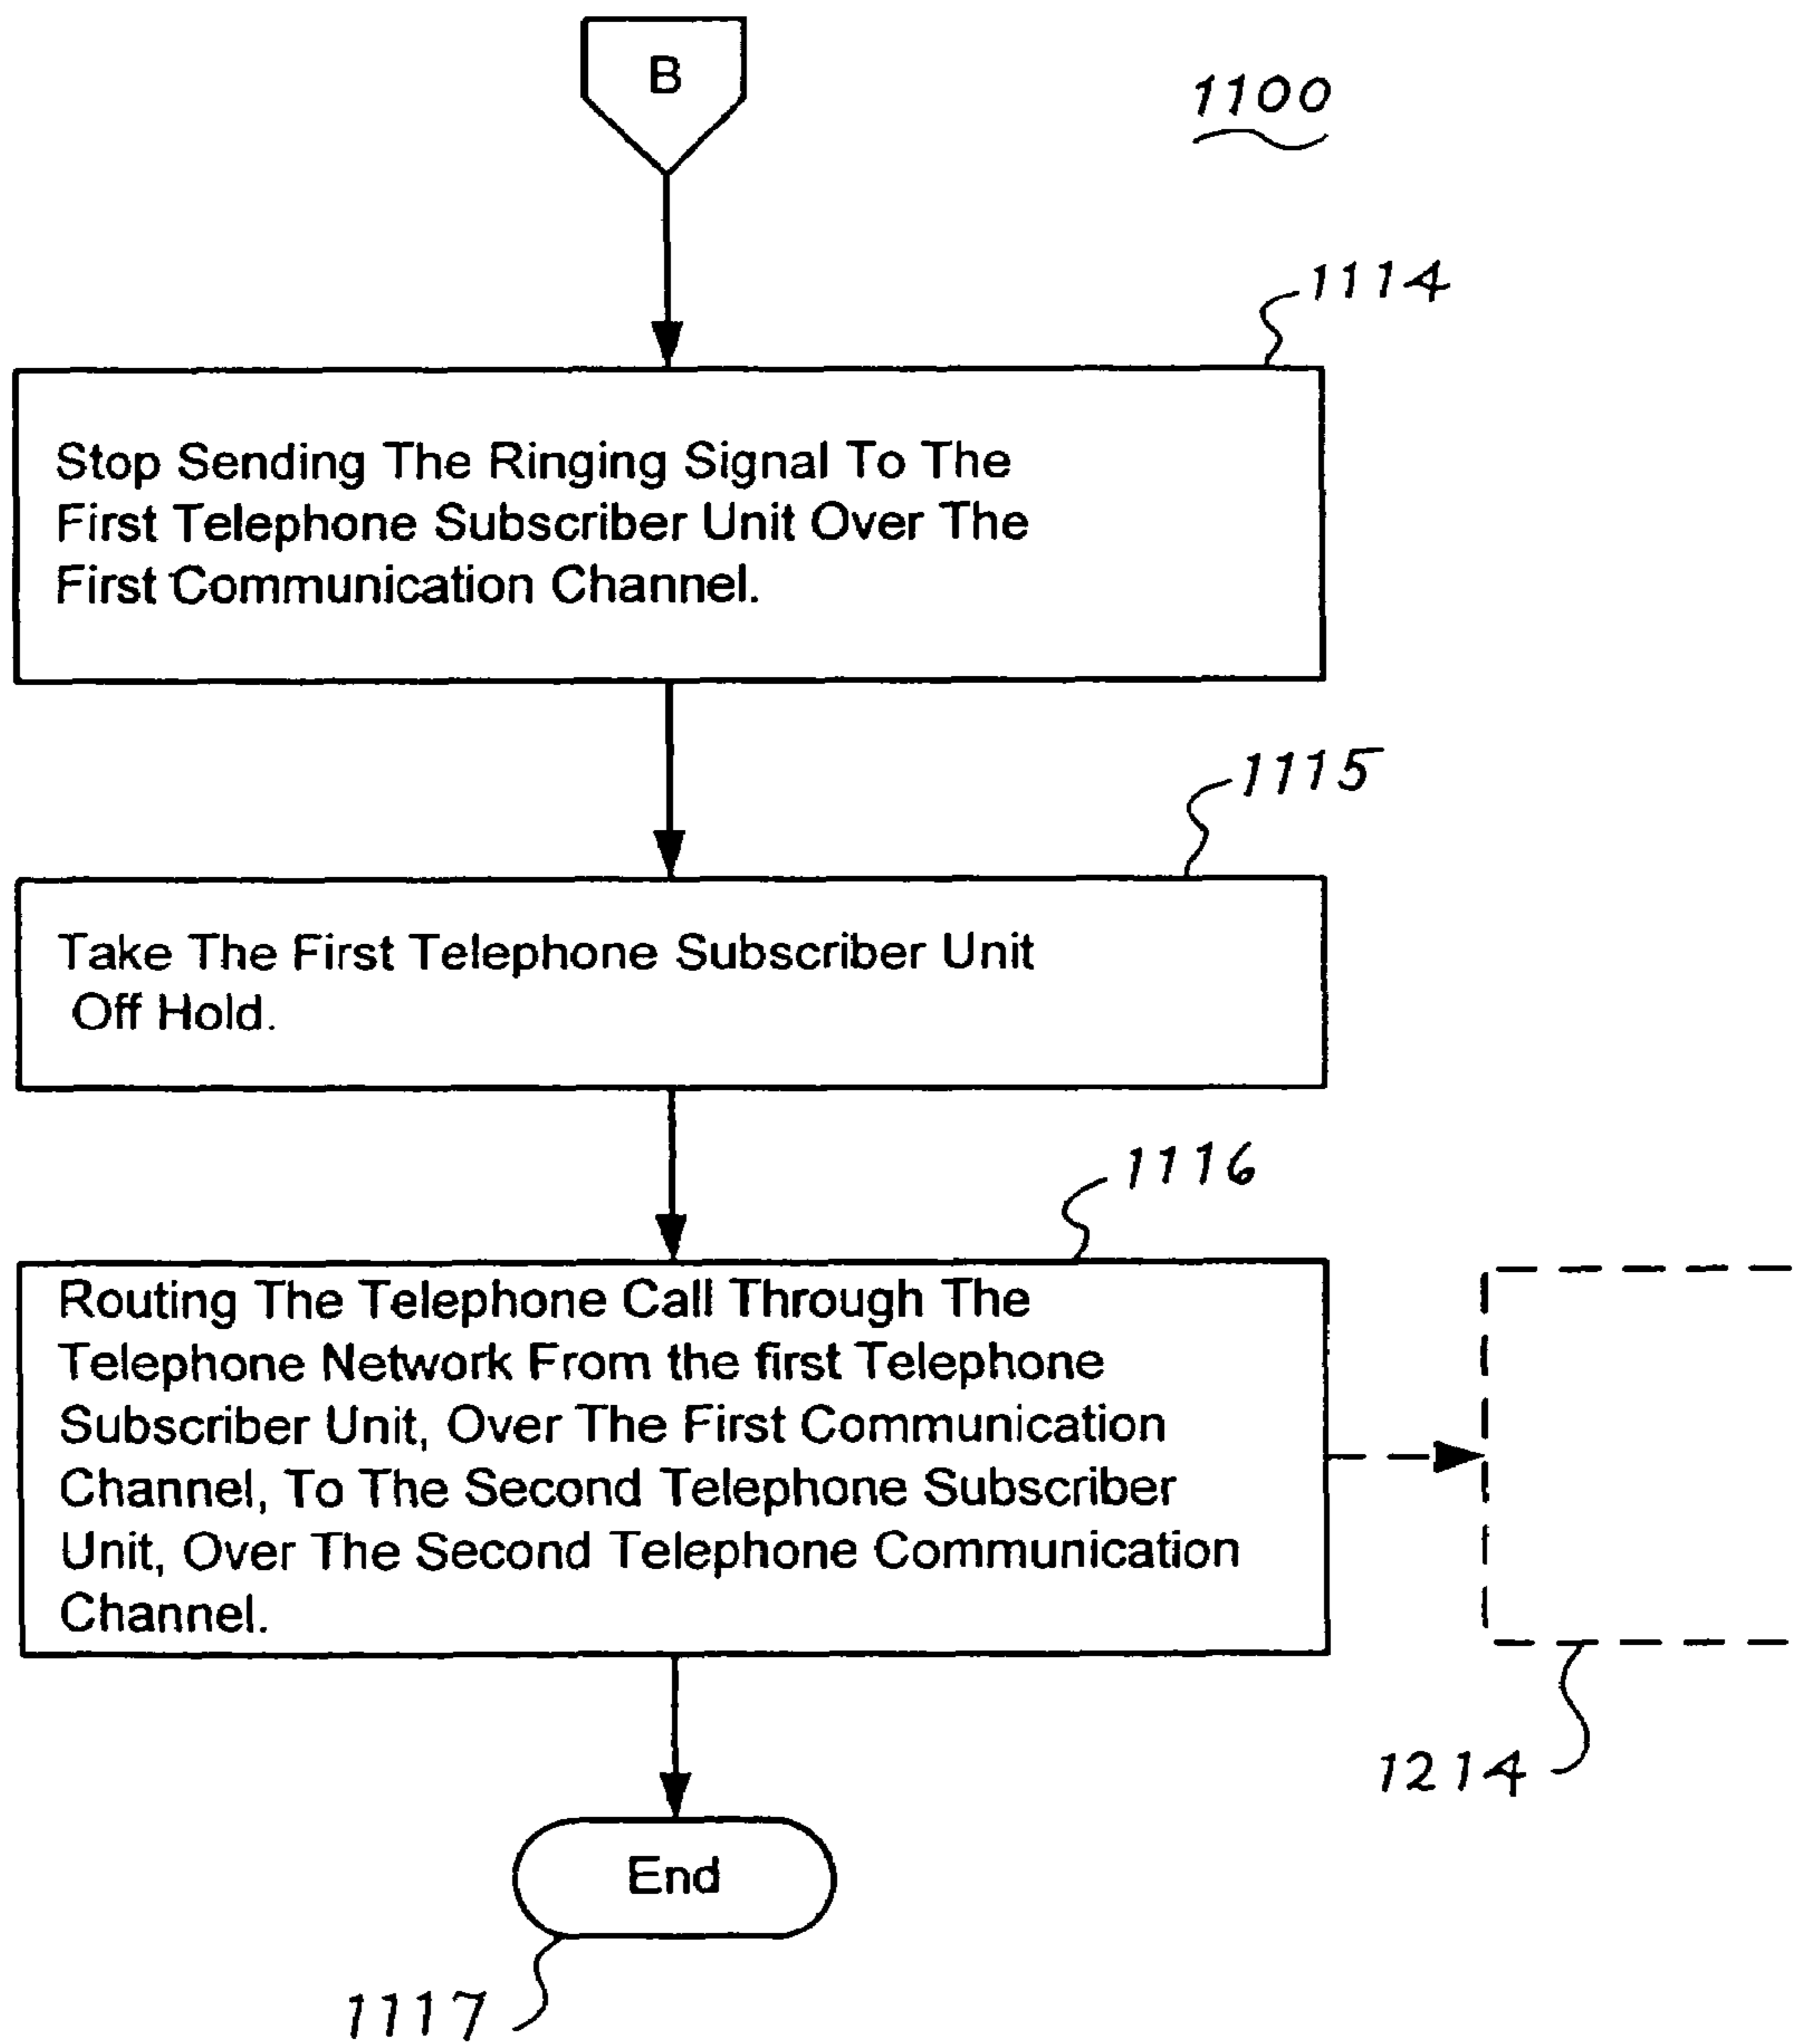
B

1100

1114

Stop Sending The Ringing Signal To The First Telephone Subscriber Unit Over The First Communication Channel.

1115

Take The First Telephone Subscriber Unit Off Hold.

1116

Routing The Telephone Call Through The Telephone Network From the first Telephone Subscriber Unit, Over The First Communication Channel, To The Second Telephone Subscriber Unit, Over The Second Telephone Communication Channel.

1214

End

1117